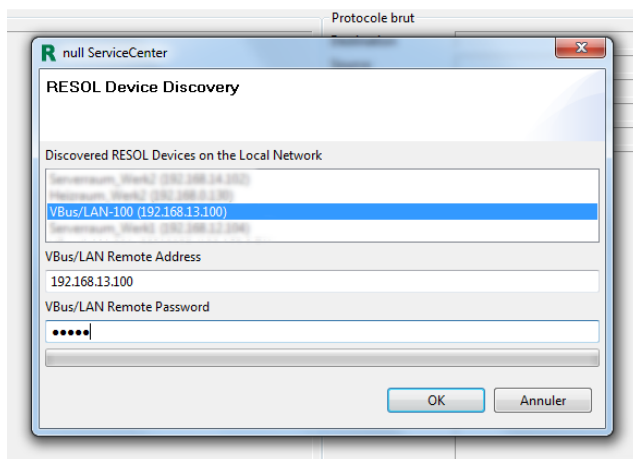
Protocole brut

R null ServiceCenter

RESOL Device Discovery

Discovered RESOL Devices on the Local Network

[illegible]
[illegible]
VBus/LAN-100 (192.168.13.100)
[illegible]

VBus/LAN Remote Address

192.168.13.100

VBus/LAN Remote Password

•••••

OK

Annuler